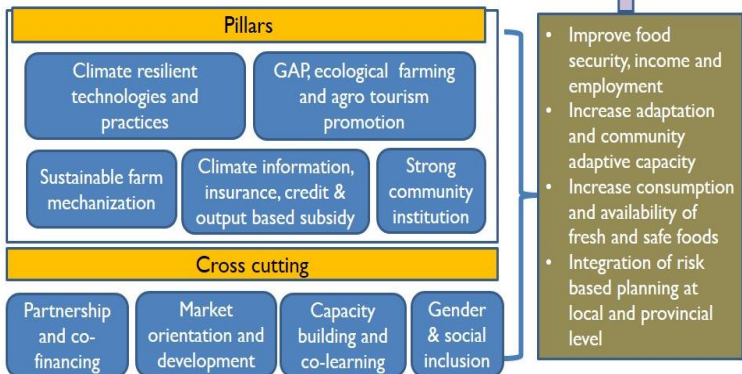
Pillars

Climate resilient technologies and practices

GAP, ecological farming and agro tourism promotion

Sustainable farm mechanization

Climate information, insurance, credit & output based subsidy

Strong community institution

Cross cutting

Partnership and co-financing

Market orientation and development

Capacity building and co-learning

Gender & social inclusion

- Improve food security, income and employment
- Increase adaptation and community adaptive capacity
- Increase consumption and availability of fresh and safe foods
- Integration of risk based planning at local and provincial level